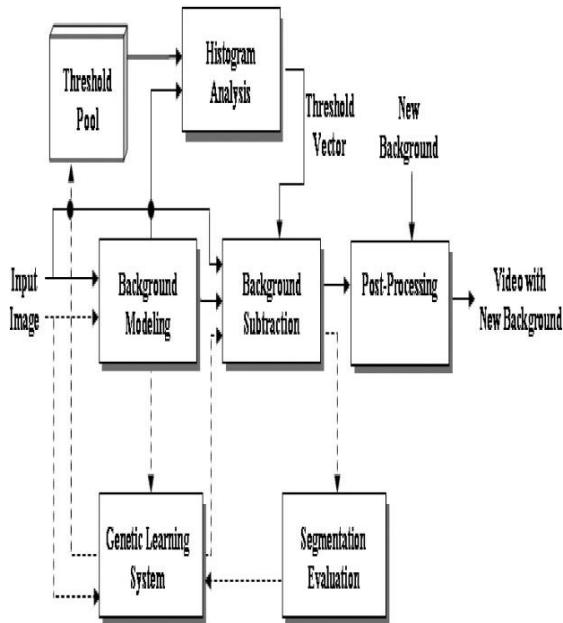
Threshold Pool

Histogram Analysis

Threshold Vector

New Background

Input Image

Background Modeling

Background Subtraction

Post-Processing

Video with New Background

Genetic Learning System

Segmentation Evaluation